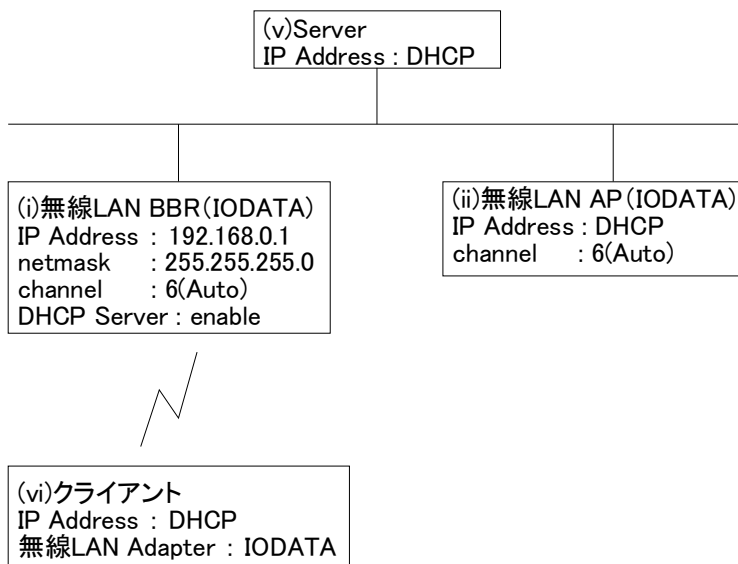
(v)Server
IP Address : DHCP

(i)無線LAN BBR(IODATA)
IP Address : 192.168.0.1
netmask : 255.255.255.0
channel : 6(Auto)
DHCP Server : enable

(ii)無線LAN AP(IODATA)
IP Address : DHCP
channel : 6(Auto)

(vi)クライアント
IP Address : DHCP
無線LAN Adapter : IODATA